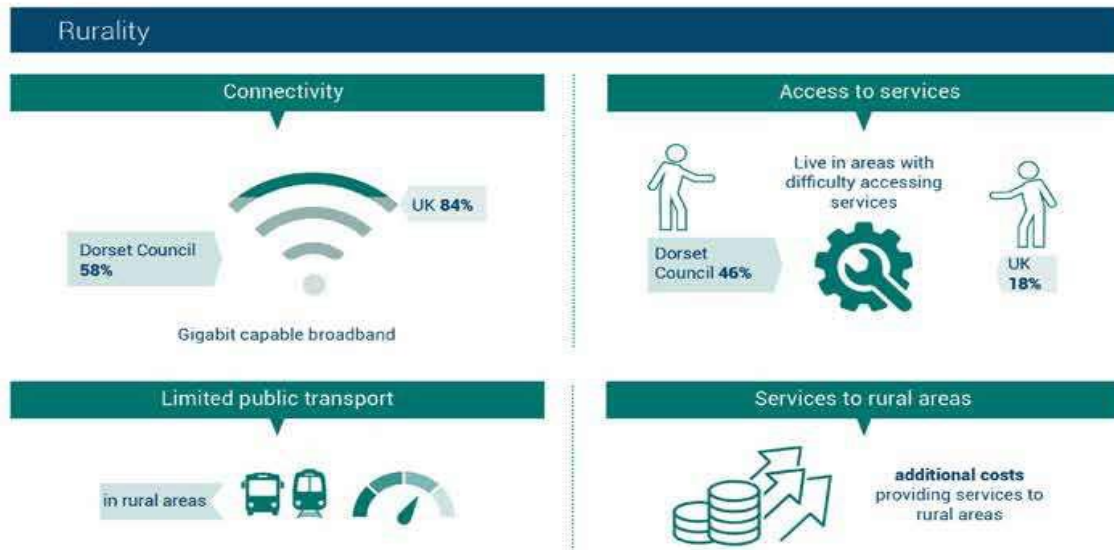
Rurality

Connectivity

UK 84%

Dorset Council 58%

Gigabit capable broadband

Access to services

Live in areas with difficulty accessing services

Dorset Council 46%

UK 18%

Limited public transport

in rural areas

Services to rural areas

additional costs providing services to rural areas